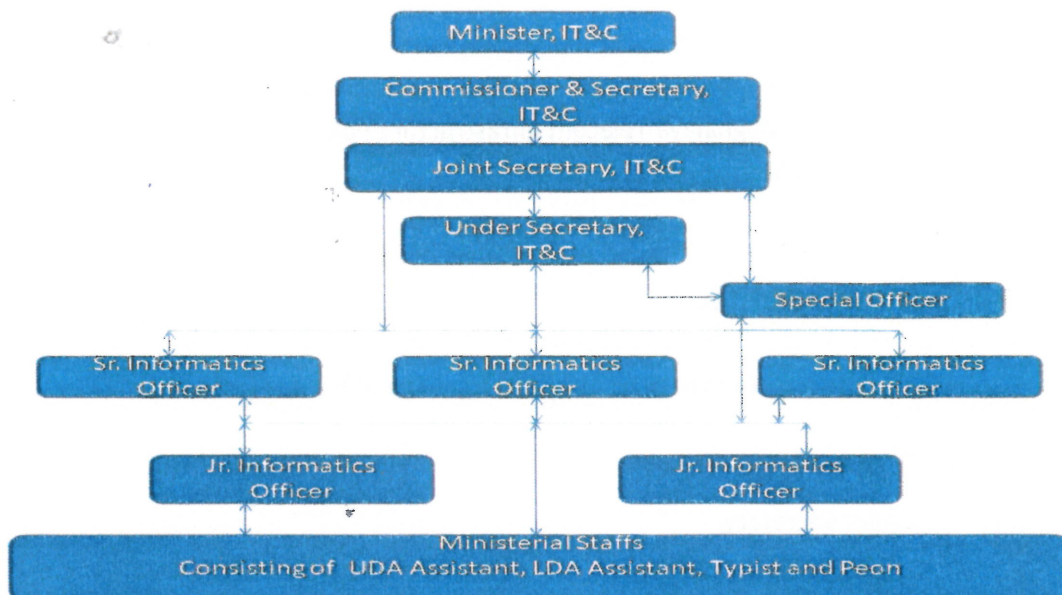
Minister, IT&C

Commissioner & Secretary, IT&C

Joint Secretary, IT&C

Under Secretary, IT&C

Special Officer

Sr. Informatics Officer

Sr. Informatics Officer

Sr. Informatics Officer

Jr. Informatics Officer

Jr. Informatics Officer

Ministerial Staffs
Consisting of UDA Assistant, LDA Assistant, Typist and Peon